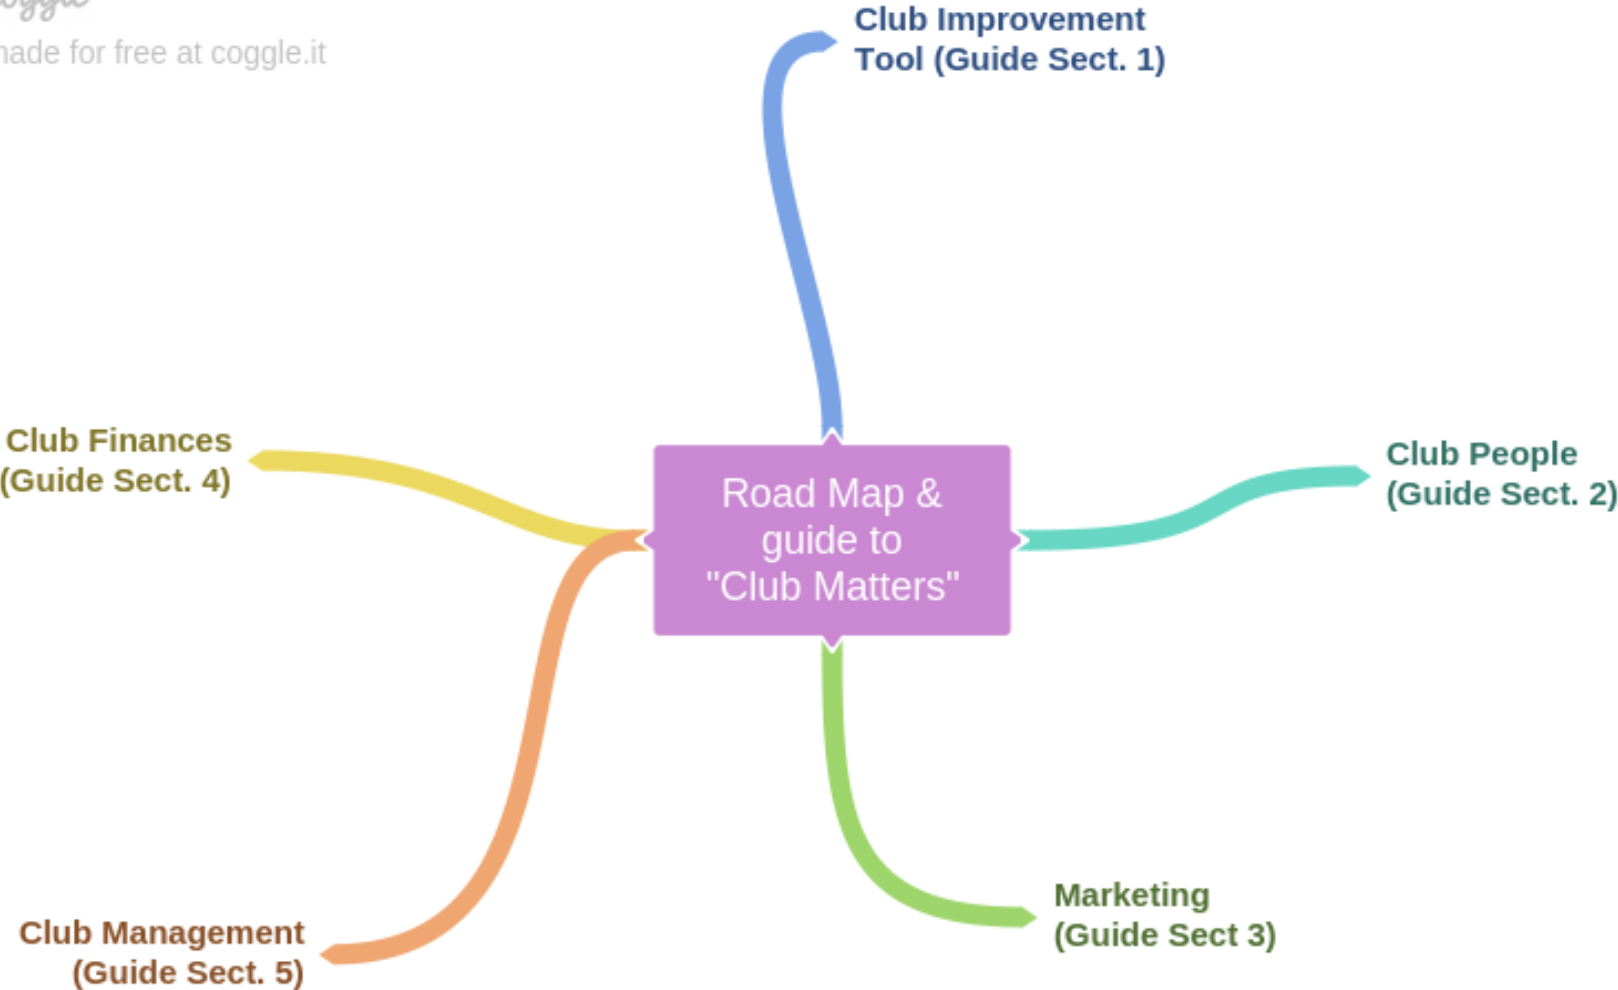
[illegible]
nade for free at coggle.it

Club Improvement Tool (Guide Sect. 1)

Club Finances (Guide Sect. 4)

Road Map & guide to "Club Matters"

Club People (Guide Sect. 2)

Marketing (Guide Sect 3)

Club Management (Guide Sect. 5)